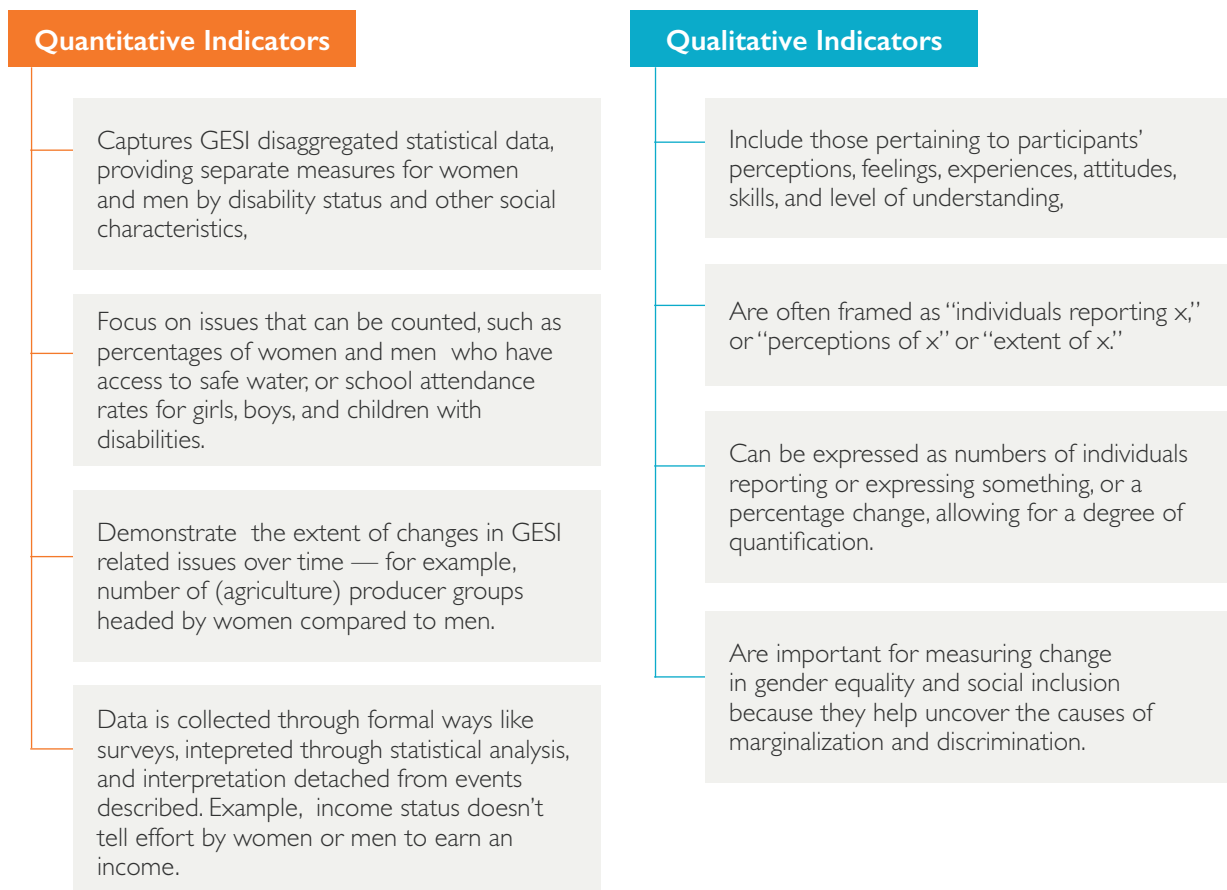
Quantitative Indicators

Captures GESI disaggregated statistical data, providing separate measures for women and men by disability status and other social characteristics,

Focus on issues that can be counted, such as percentages of women and men who have access to safe water, or school attendance rates for girls, boys, and children with disabilities.

Demonstrate the extent of changes in GESI related issues over time — for example, number of (agriculture) producer groups headed by women compared to men.

Data is collected through formal ways like surveys, intepreted through statistical analysis, and interpretation detached from events described. Example, income status doesn't tell effort by women or men to earn an income.

Qualitative Indicators

Include those pertaining to participants' perceptions, feelings, experiences, attitudes, skills, and level of understanding,

Are often framed as "individuals reporting x," or "perceptions of x" or "extent of x."

Can be expressed as numbers of individuals reporting or expressing something, or a percentage change, allowing for a degree of quantification.

Are important for measuring change in gender equality and social inclusion because they help uncover the causes of marginalization and discrimination.